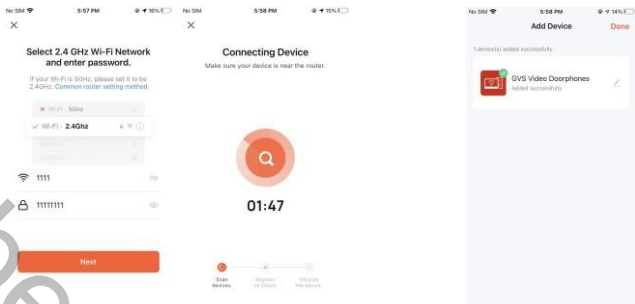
No SIM 5:57 PM 16%

×

Select 2.4 GHz Wi-Fi Network and enter password.

If your Wi-Fi is 5GHz, please set it to be 2.4GHz. Common router setting method

Wi-Fi - 5Ghz

Wi-Fi - 2.4Ghz

1111

11111111

Next

No SIM 5:58 PM 15%

×

Connecting Device

Make sure your device is near the router.

01:47

Scan devices

Register on Cloud

Initialize the device

No SIM 5:58 PM 14%

Add Device

Done

1 device(s) added successfully

GVS Video Doorphones

Added successfully